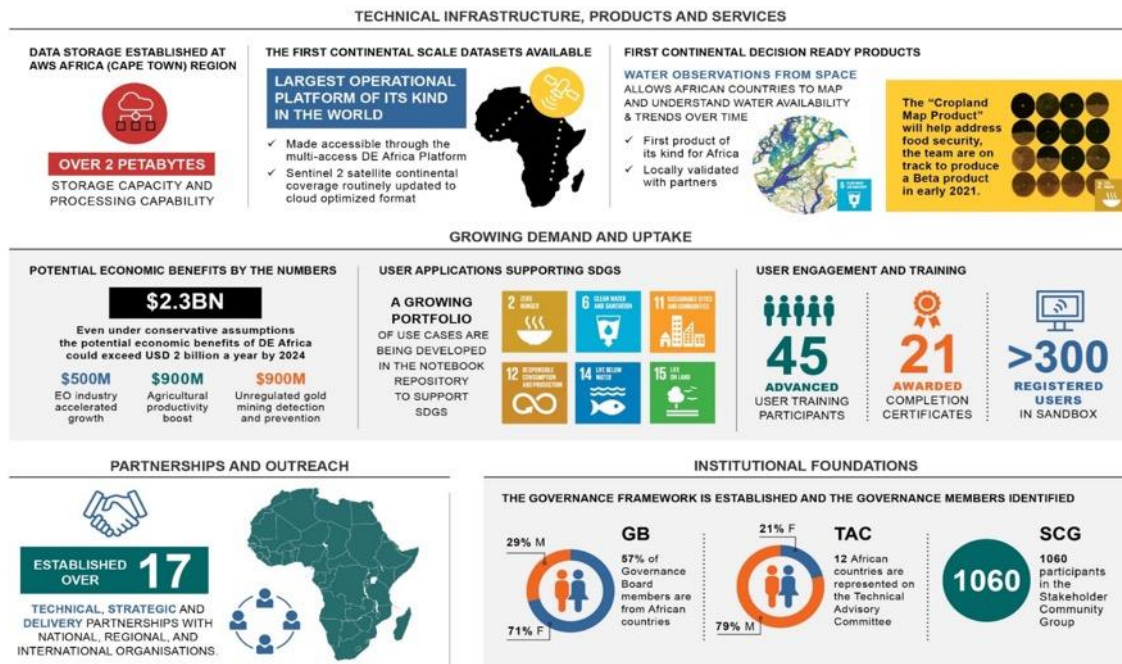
TECHNICAL INFRASTRUCTURE, PRODUCTS AND SERVICES

DATA STORAGE ESTABLISHED AT AWS AFRICA (CAPE TOWN) REGION

OVER 2 PETABYTES

STORAGE CAPACITY AND PROCESSING CAPABILITY

THE FIRST CONTINENTAL SCALE DATASETS AVAILABLE

LARGEST OPERATIONAL PLATFORM OF ITS KIND IN THE WORLD

✓ Made accessible through the multi-access DE Africa Platform

✓ Sentinel 2 satellite continental coverage routinely updated to cloud optimized format

FIRST CONTINENTAL DECISION READY PRODUCTS

WATER OBSERVATIONS FROM SPACE

ALLOWS AFRICAN COUNTRIES TO MAP AND UNDERSTAND WATER AVAILABILITY & TRENDS OVER TIME

✓ First product of its kind for Africa

✓ Locally validated with partners

6 CLEAN WATER AND SANITATION

The "Cropland Map Product" will help address food security, the team are on track to produce a Beta product in early 2021.

2 ZERO HUNGER

GROWING DEMAND AND UPTAKE

POTENTIAL ECONOMIC BENEFITS BY THE NUMBERS

$2.3BN

Even under conservative assumptions the potential economic benefits of DE Africa could exceed USD 2 billion a year by 2024

$500M
EO industry accelerated growth

$900M
Agricultural productivity boost

$900M
Unregulated gold mining detection and prevention

USER APPLICATIONS SUPPORTING SDGS

A GROWING PORTFOLIO
OF USE CASES ARE BEING DEVELOPED IN THE NOTEBOOK REPOSITORY TO SUPPORT SDGS

2 ZERO HUNGER
6 CLEAN WATER AND SANITATION
11 SUSTAINABLE CITIES AND COMMUNITIES
12 RESPONSIBLE CONSUMPTION AND PRODUCTION
14 LIFE BELOW WATER
15 LIFE ON LAND

USER ENGAGEMENT AND TRAINING

45
ADVANCED
USER TRAINING PARTICIPANTS

21
AWARDED
COMPLETION CERTIFICATES

>300
REGISTERED USERS
IN SANDBOX

PARTNERSHIPS AND OUTREACH

ESTABLISHED OVER 17

TECHNICAL, STRATEGIC AND DELIVERY PARTNERSHIPS WITH NATIONAL, REGIONAL, AND INTERNATIONAL ORGANISATIONS.

INSTITUTIONAL FOUNDATIONS

THE GOVERNANCE FRAMEWORK IS ESTABLISHED AND THE GOVERNANCE MEMBERS IDENTIFIED

29% M
71% F

GB
57% of Governance Board members are from African countries

21% F
79% M

TAC
12 African countries are represented on the Technical Advisory Committee

1060

SCG
1060 participants in the Stakeholder Community Group